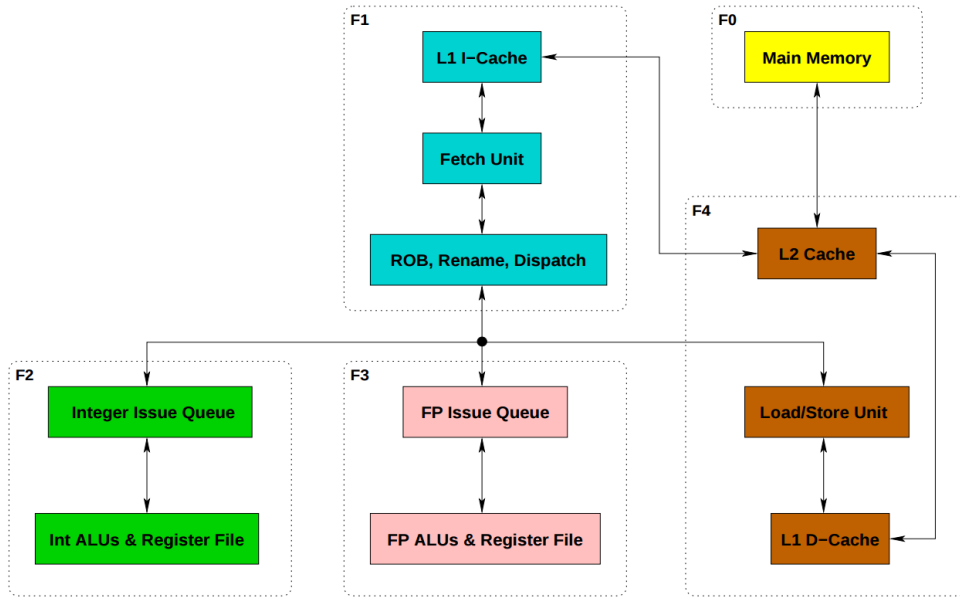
F1

L1 I−Cache

Fetch Unit

ROB, Rename, Dispatch

F0

Main Memory

F4

L2 Cache

F2

Integer Issue Queue

Int ALUs & Register File

F3

FP Issue Queue

FP ALUs & Register File

Load/Store Unit

L1 D−Cache